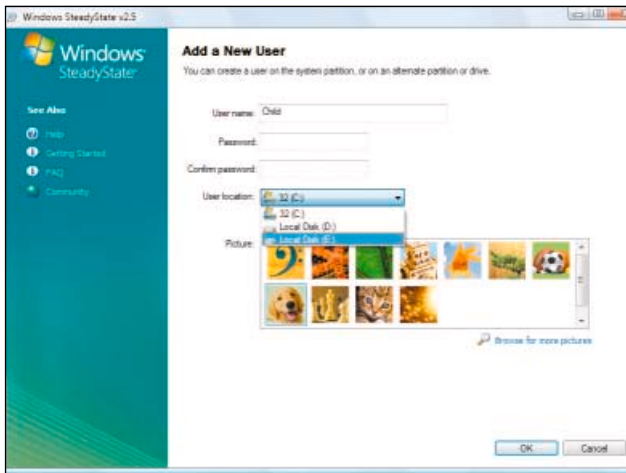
Windows SteadyState v2.5

Windows SteadyState

See Also

Help

Getting Started

FAQ

Community

Add a New User

You can create a user on the system partition, or on an alternate partition or drive.

User name: Child

Password:

Confirm password:

User location: 32 (C:)

32 (C:)

Local Disk (D:)

Local Disk (E:)

Picture:

Browse for more pictures

OK

Cancel